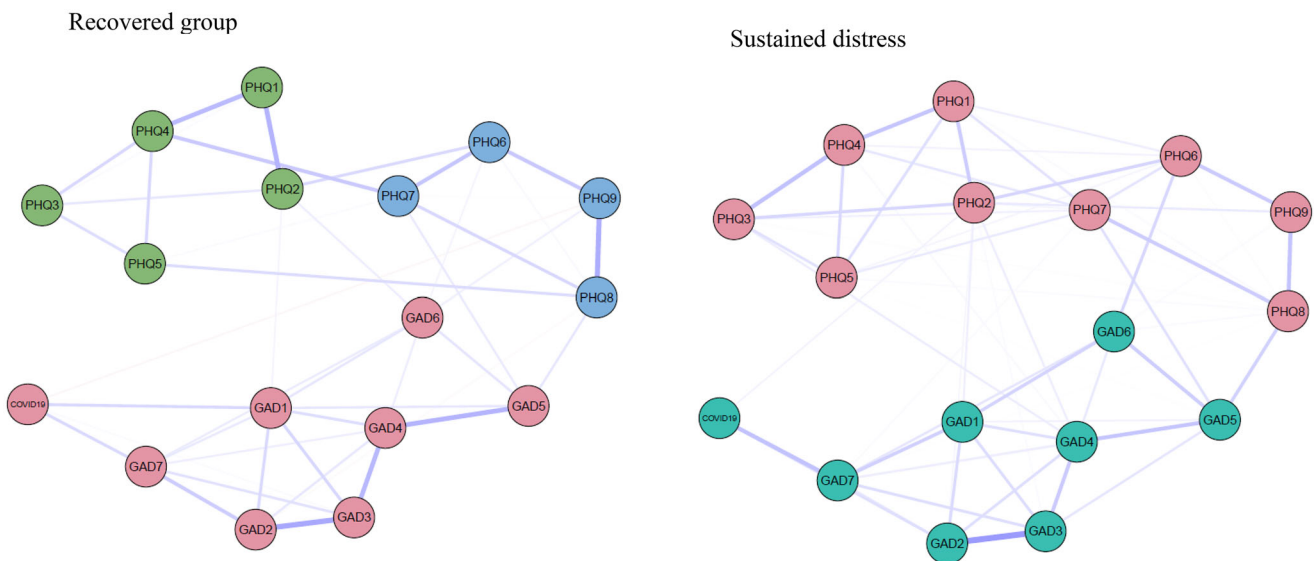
Recovered group

PHQ1
PHQ4
PHQ6
PHQ2
PHQ7
PHQ9
PHQ3
PHQ5
PHQ8
GAD6
COVID19
GAD1
GAD4
GAD5
GAD7
GAD3
GAD2

Sustained distress

PHQ1
PHQ4
PHQ6
PHQ2
PHQ7
PHQ9
PHQ3
PHQ5
PHQ8
GAD6
COVID19
GAD1
GAD4
GAD5
GAD7
GAD3
GAD2